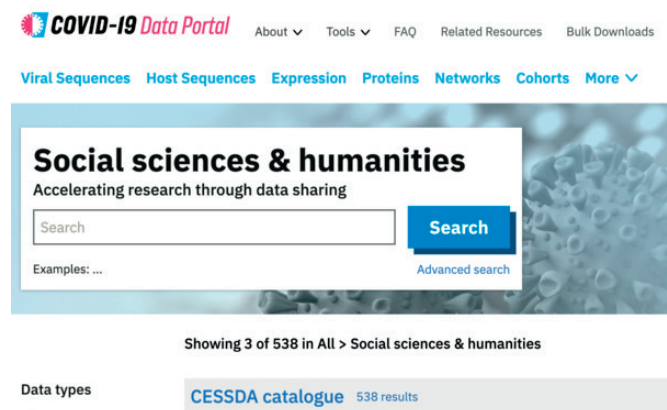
COVID-19 Data Portal

About Tools FAQ Related Resources Bulk Downloads

Viral Sequences Host Sequences Expression Proteins Networks Cohorts More

Social sciences & humanities

Accelerating research through data sharing

Search

Search

Examples: ...

Advanced search

Showing 3 of 538 in All > Social sciences & humanities

Data types

CESSDA catalogue 538 results